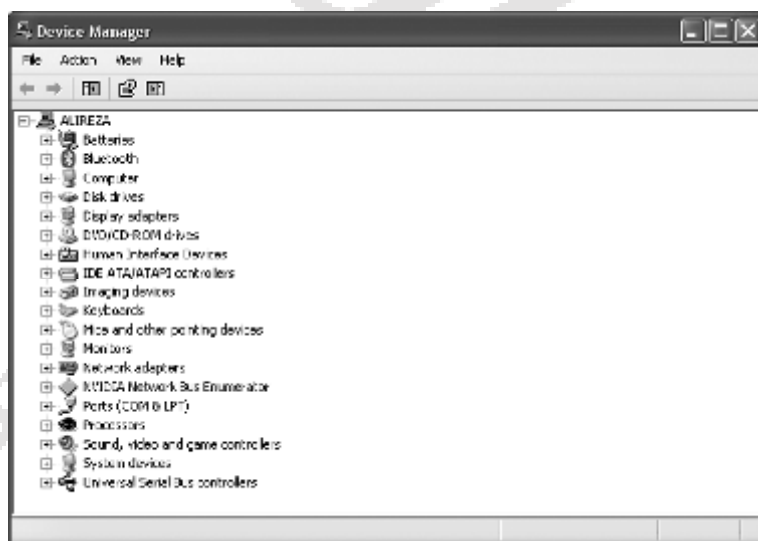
Device Manager

File Action View Help

ALIREZA
Batteries
Bluetooth
Computer
Disk drives
Display adapters
DVD/CD-ROM drives
Human Interface Devices
IDE ATA/ATAPI controllers
Imaging devices
Keyboards
Mice and other pointing devices
Monitors
Network adapters
NVIDIA Network Bus Enumerator
Ports (COM & LPT)
Processors
Sound, video and game controllers
System devices
Universal Serial Bus controllers